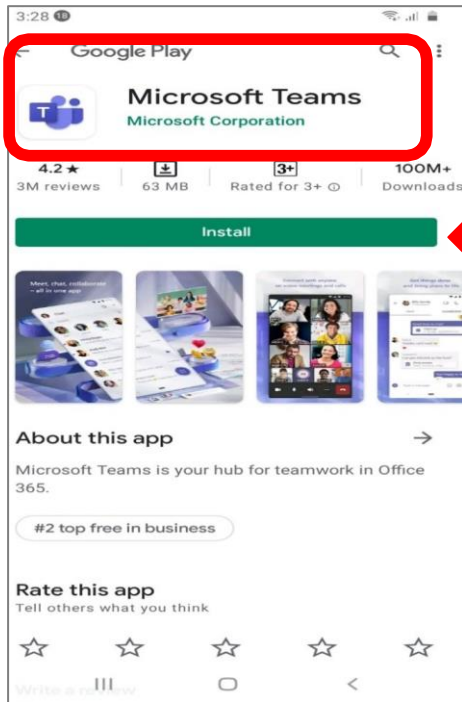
3:28 18

Google Play

Microsoft Teams
Microsoft Corporation

4.2 ★
3M reviews

63 MB

3+
Rated for 3+

100M+
Downloads

Install

Meet, chat, collaborate — all in one app

About this app

Microsoft Teams is your hub for teamwork in Office 365.

#2 top free in business

Rate this app
Tell others what you think

Write a review